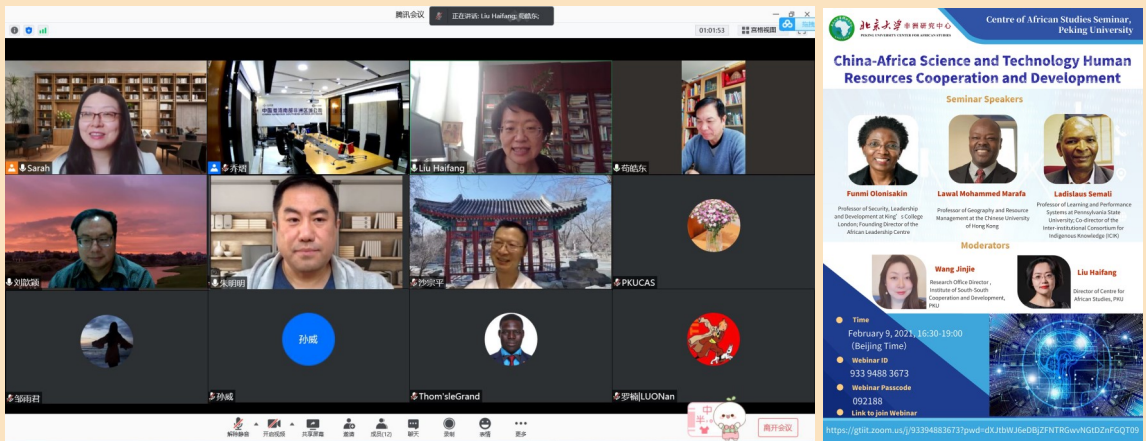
腾讯会议

正在讲话: Liu Haifang; 苟皓东;

01:01:53

画廊视图

Sarah

乔熠

Liu Haifang

苟皓东

刘歆颖

朱明明

沙宗平

PKUCAS

邹雨君

孙威

孙威

Thom'sleGrand

罗楠LUONan

解除静音

开启视频

共享屏幕

邀请

成员(12)

聊天

录制

表情

更多

离开会议

北京大学非洲研究中心

Centre of African Studies Seminar, Peking University

China-Africa Science and Technology Human Resources Cooperation and Development

Seminar Speakers

Funmi Olonisakin
Professor of Security, Leadership and Development at King's College London; Founding Director of the African Leadership Centre

Lawal Mohammed Marafa
Professor of Geography and Resource Management at the Chinese University of Hong Kong

Ladislaus Semali
Professor of Learning and Performance Systems at Pennsylvania State University; Co-director of the Inter-institutional Consortium for Indigenous Knowledge (ICIK)

Moderators

Wang Jinjie
Research Office Director , Institute of South-South Cooperation and Development, PKU

Liu Haifang
Director of Centre for African Studies, PKU

Time
February 9, 2021, 16:30-19:00 (Beijing Time)

Webinar ID
933 9488 3673

Webinar Passcode
092188

Link to join Webinar

https://gtiit.zoom.us/j/93394883673?pwd=dXJtbWJ6eDBjZFNTRGwvNGtDZnFGQT09